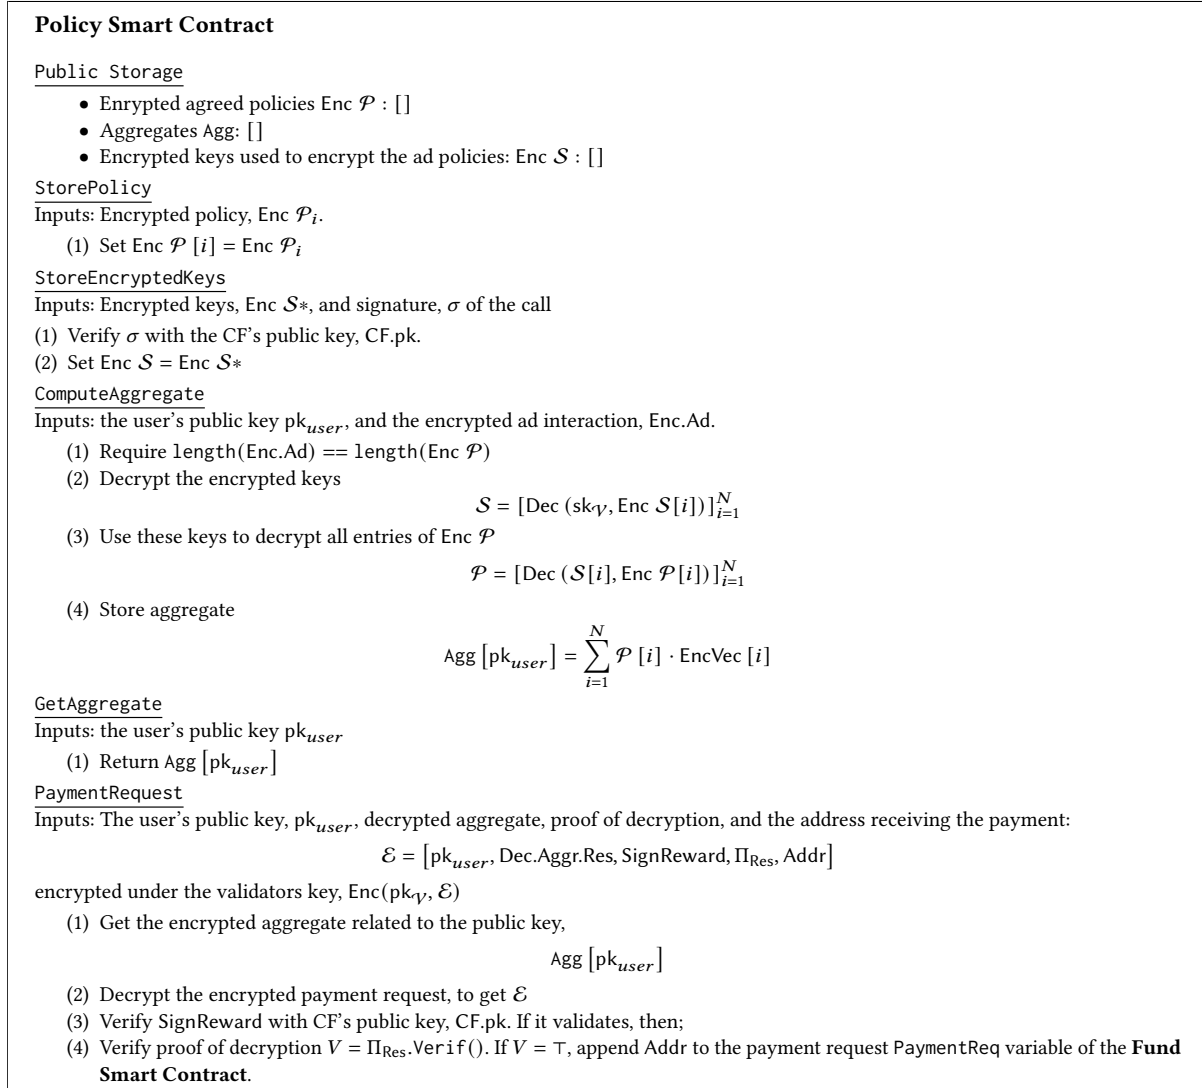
**Policy Smart Contract**

Public Storage

- Enrypted agreed policies Enc $\mathcal{P}$ : []
- Aggregates Agg: []
- Encrypted keys used to encrypt the ad policies: Enc $\mathcal{S}$ : []

StorePolicy

Inputs: Encrypted policy, Enc $\mathcal{P}_i$.

(1) Set Enc $\mathcal{P}[i]$ = Enc $\mathcal{P}_i$

StoreEncryptedKeys

Inputs: Encrypted keys, Enc $\mathcal{S}*$, and signature, $\sigma$ of the call

(1) Verify $\sigma$ with the CF's public key, CF.pk.
(2) Set Enc $\mathcal{S}$ = Enc $\mathcal{S}*$

ComputeAggregate

Inputs: the user's public key $\text{pk}_{user}$, and the encrypted ad interaction, Enc.Ad.

(1) Require length(Enc.Ad) == length(Enc $\mathcal{P}$)
(2) Decrypt the encrypted keys
$$\mathcal{S} = [\text{Dec}(\text{sk}_{\mathcal{V}}, \text{Enc } \mathcal{S}[i])]_{i=1}^{N}$$
(3) Use these keys to decrypt all entries of Enc $\mathcal{P}$
$$\mathcal{P} = [\text{Dec}(\mathcal{S}[i], \text{Enc } \mathcal{P}[i])]_{i=1}^{N}$$
(4) Store aggregate
$$\text{Agg}[\text{pk}_{user}] = \sum_{i=1}^{N} \mathcal{P}[i] \cdot \text{EncVec}[i]$$

GetAggregate

Inputs: the user's public key $\text{pk}_{user}$

(1) Return Agg $[\text{pk}_{user}]$

PaymentRequest

Inputs: The user's public key, $\text{pk}_{user}$, decrypted aggregate, proof of decryption, and the address receiving the payment:
$$\mathcal{E} = [\text{pk}_{user}, \text{Dec.Aggr.Res}, \text{SignReward}, \Pi_{\text{Res}}, \text{Addr}]$$
encrypted under the validators key, $\text{Enc}(\text{pk}_{\mathcal{V}}, \mathcal{E})$

(1) Get the encrypted aggregate related to the public key,
$$\text{Agg}[\text{pk}_{user}]$$
(2) Decrypt the encrypted payment request, to get $\mathcal{E}$
(3) Verify SignReward with CF's public key, CF.pk. If it validates, then;
(4) Verify proof of decryption $V = \Pi_{\text{Res}}$.Verif(). If $V = \top$, append Addr to the payment request PaymentReq variable of the **Fund Smart Contract**.